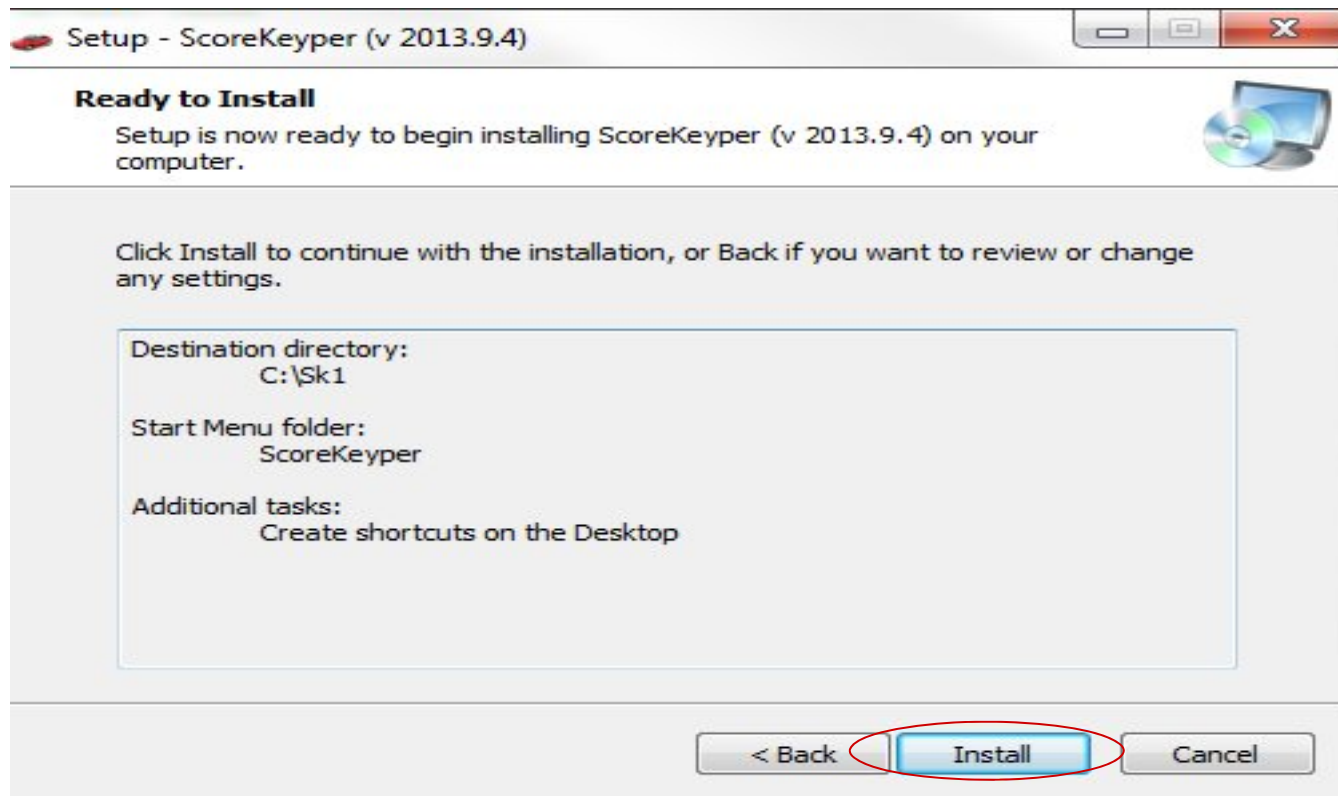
Setup - ScoreKeyper (v 2013.9.4)

Ready to Install

Setup is now ready to begin installing ScoreKeyper (v 2013.9.4) on your computer.

Click Install to continue with the installation, or Back if you want to review or change any settings.

Destination directory:
C:\Sk1

Start Menu folder:
ScoreKeyper

Additional tasks:
Create shortcuts on the Desktop

< Back
Install
Cancel